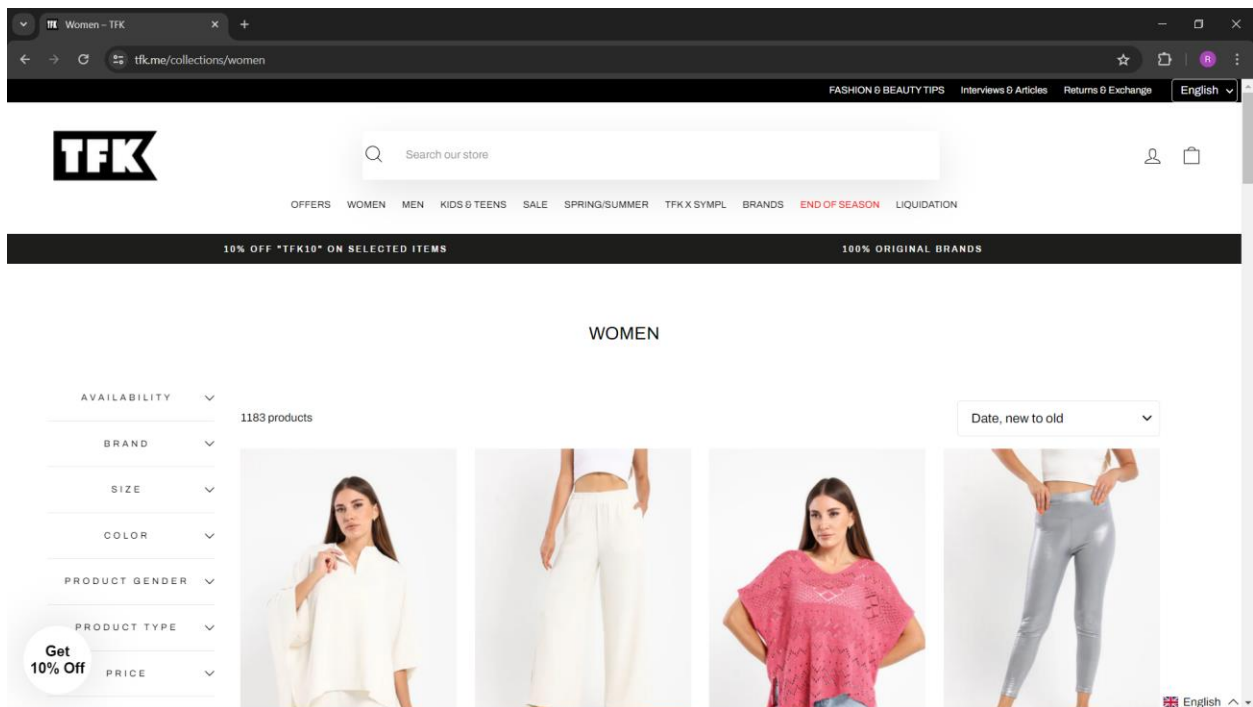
Women – TFK

tfk.me/collections/women

FASHION & BEAUTY TIPS Interviews & Articles Returns & Exchange English

TFK

Search our store

OFFERS WOMEN MEN KIDS & TEENS SALE SPRING/SUMMER TFK X SYMPL BRANDS END OF SEASON LIQUIDATION

10% OFF "TFK10" ON SELECTED ITEMS

100% ORIGINAL BRANDS

WOMEN

AVAILABILITY

BRAND

SIZE

COLOR

PRODUCT GENDER

PRODUCT TYPE

PRICE

1183 products

Date, new to old

Get 10% Off

English